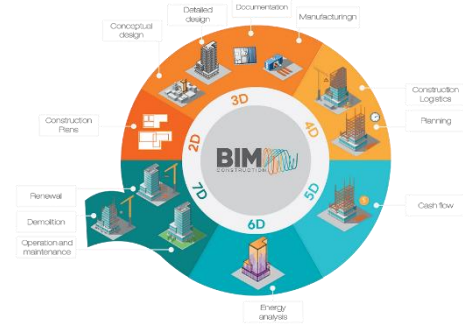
Conceptual design

Detailed design

Documentation

Manufacturign

Construction Logistics

Planning

Cash flow

Energy analysis

Operation and maintenance

Demolition

Renewal

Construction Plans

3D

4D

5D

6D

7D

2D

BIM

CONSTRUCTION